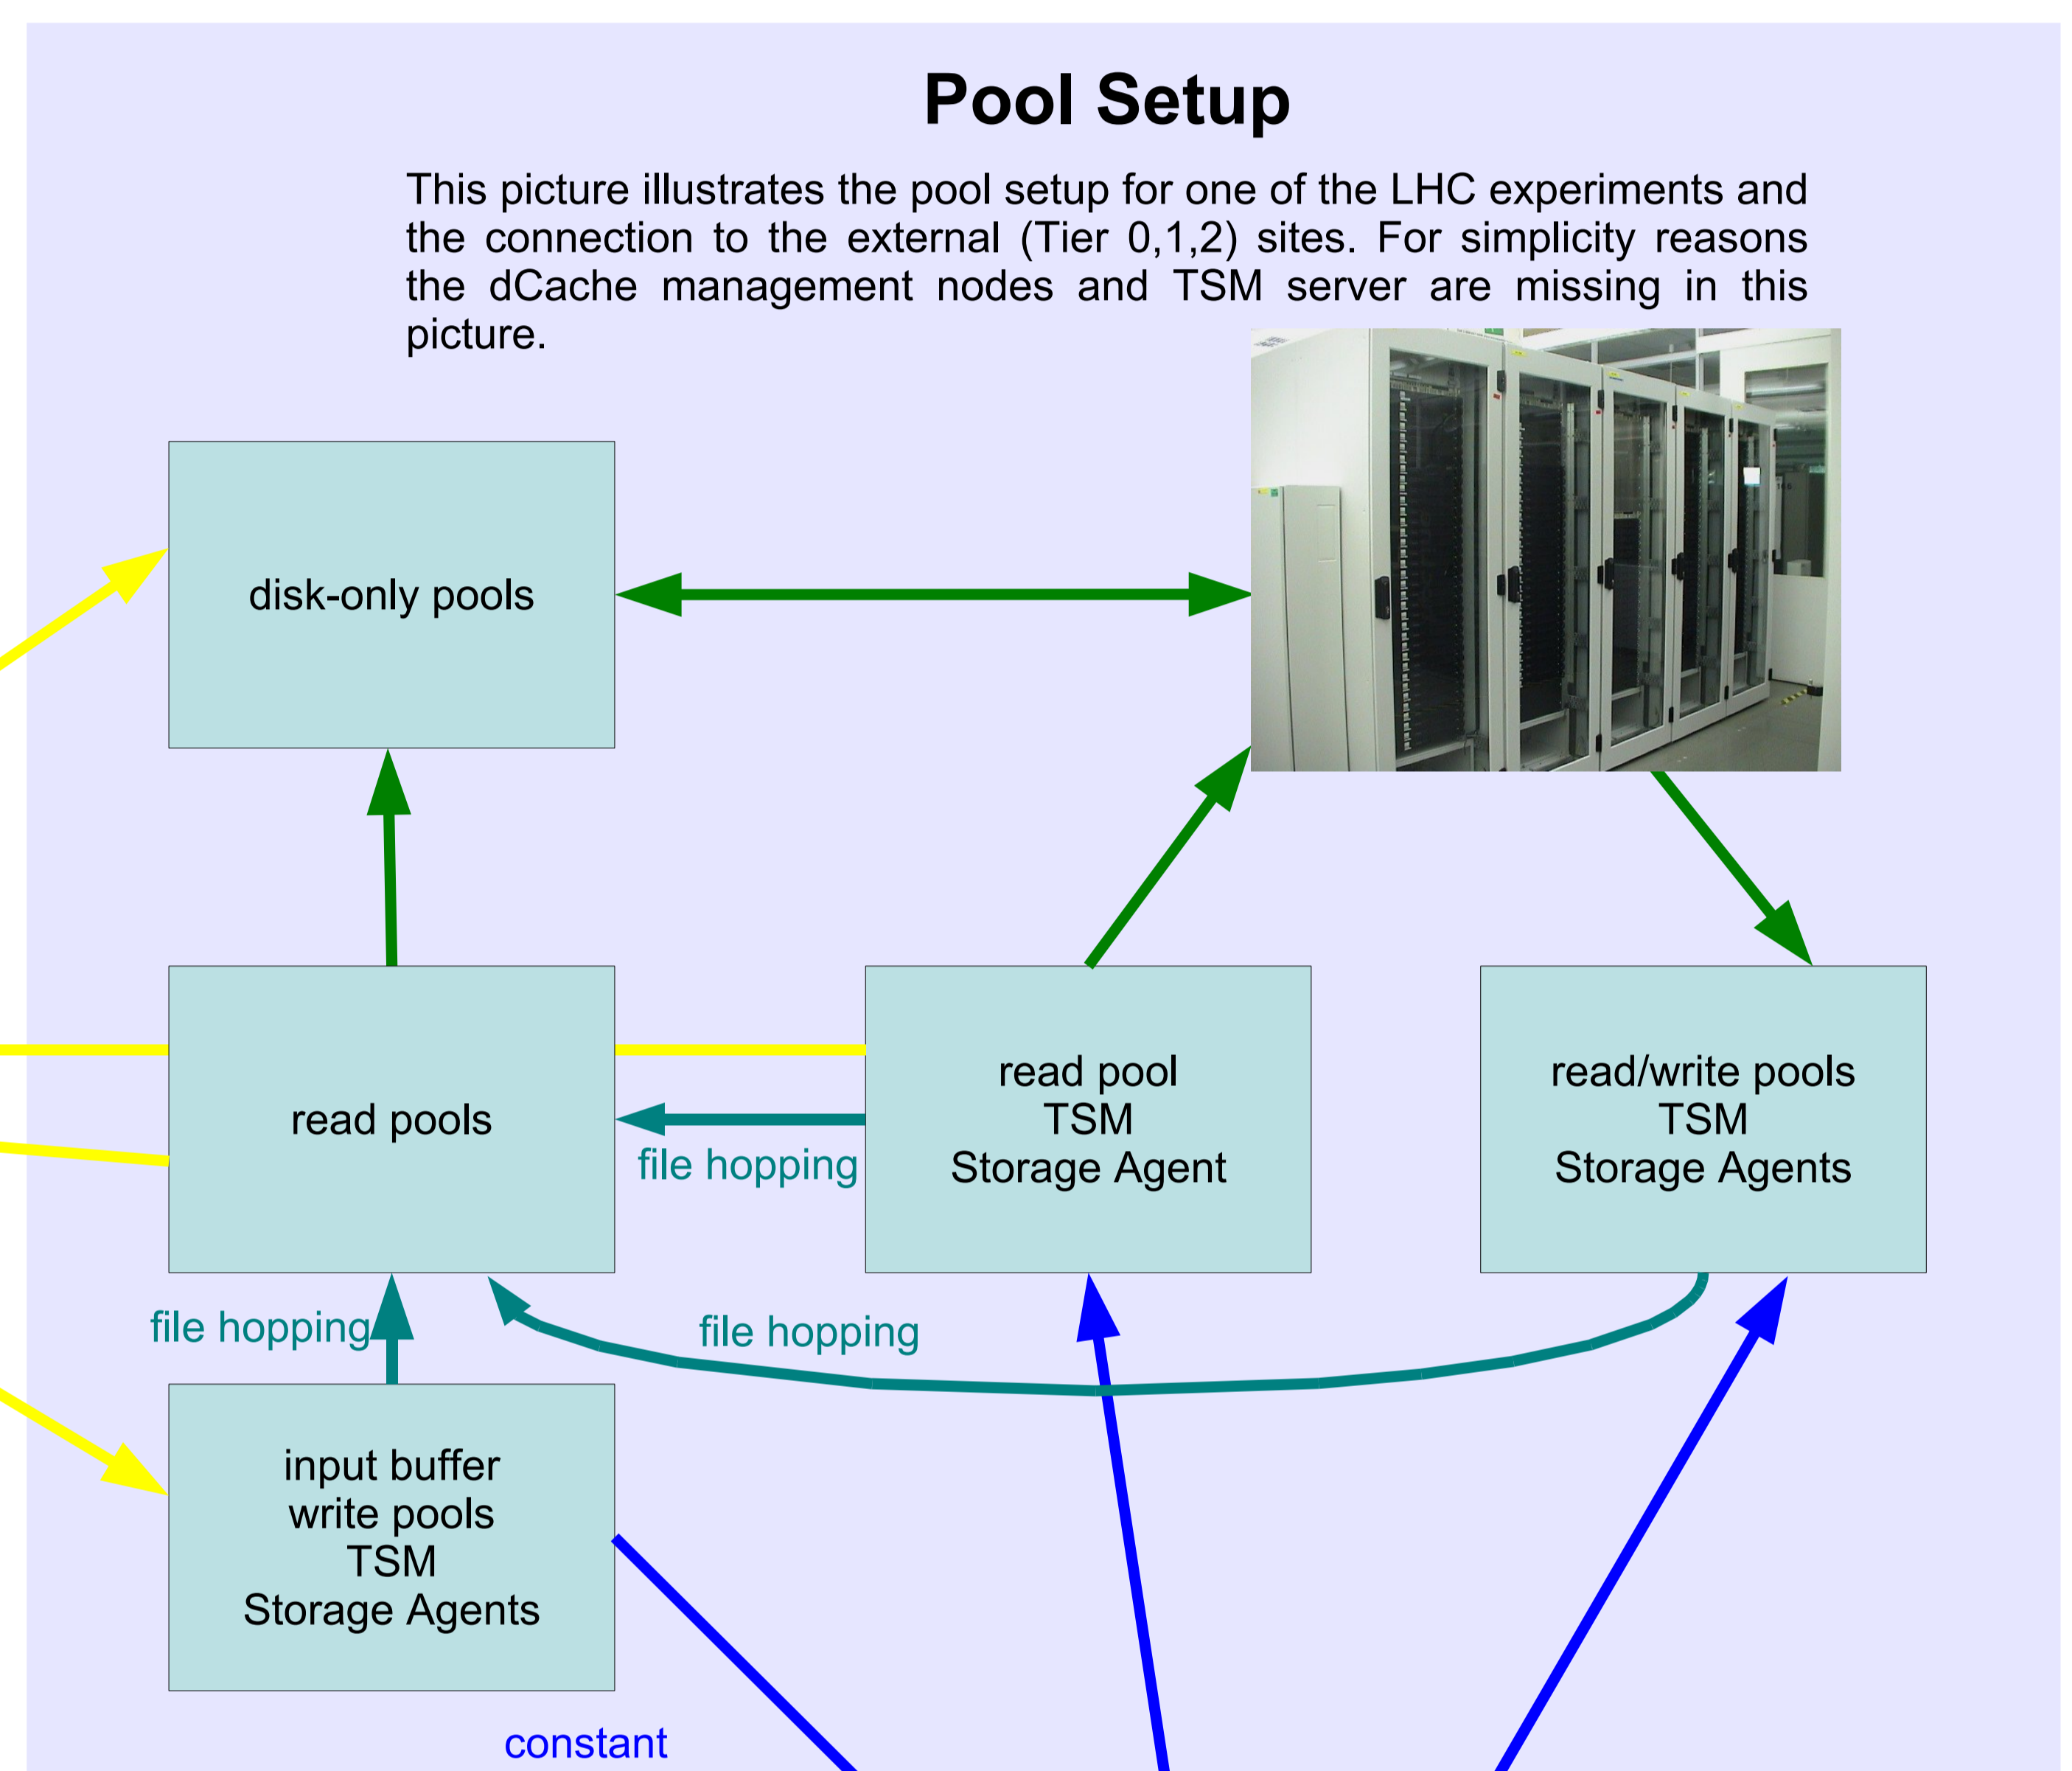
Pool Setup

This picture illustrates the pool setup for one of the LHC experiments and the connection to the external (Tier 0,1,2) sites. For simplicity reasons the dCache management nodes and TSM server are missing in this picture.

disk-only pools

read pools

file hopping

read pool
TSM
Storage Agent

read/write pools
TSM
Storage Agents

file hopping

file hopping

input buffer
write pools
TSM
Storage Agents

constant